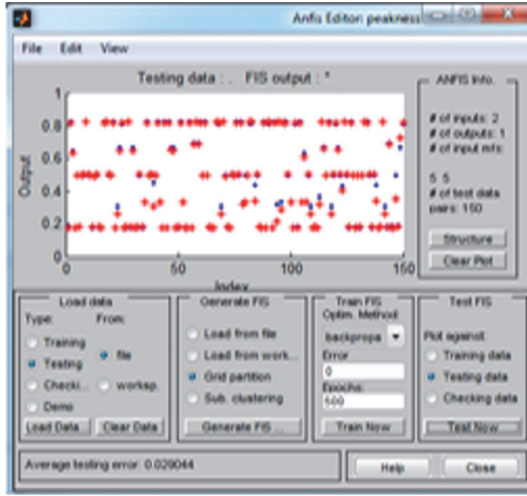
Anfis Editor: peakness

File Edit View

Testing data : . FIS output : *

Output

1
0.8
0.6
0.4
0.2
0

0 50 100 150

Index

ANFIS Info.

# of inputs: 2
# of outputs: 1
# of input mfs:

5 5

# of test data pairs: 150

Structure

Clear Plot

Load data

Type: From:

Training
Testing
Checki...
Demo

file
worksp.

Load Data... Clear Data

Generate FIS

Load from file
Load from work...
Grid partition
Sub. clustering

Generate FIS ...

Train FIS

Optim. Method

backpropa

Error

0

Epochs

500

Train Now

Test FIS

Plot against:

Training data
Testing data
Checking data

Test Now

Average testing error: 0.020044

Help

Close